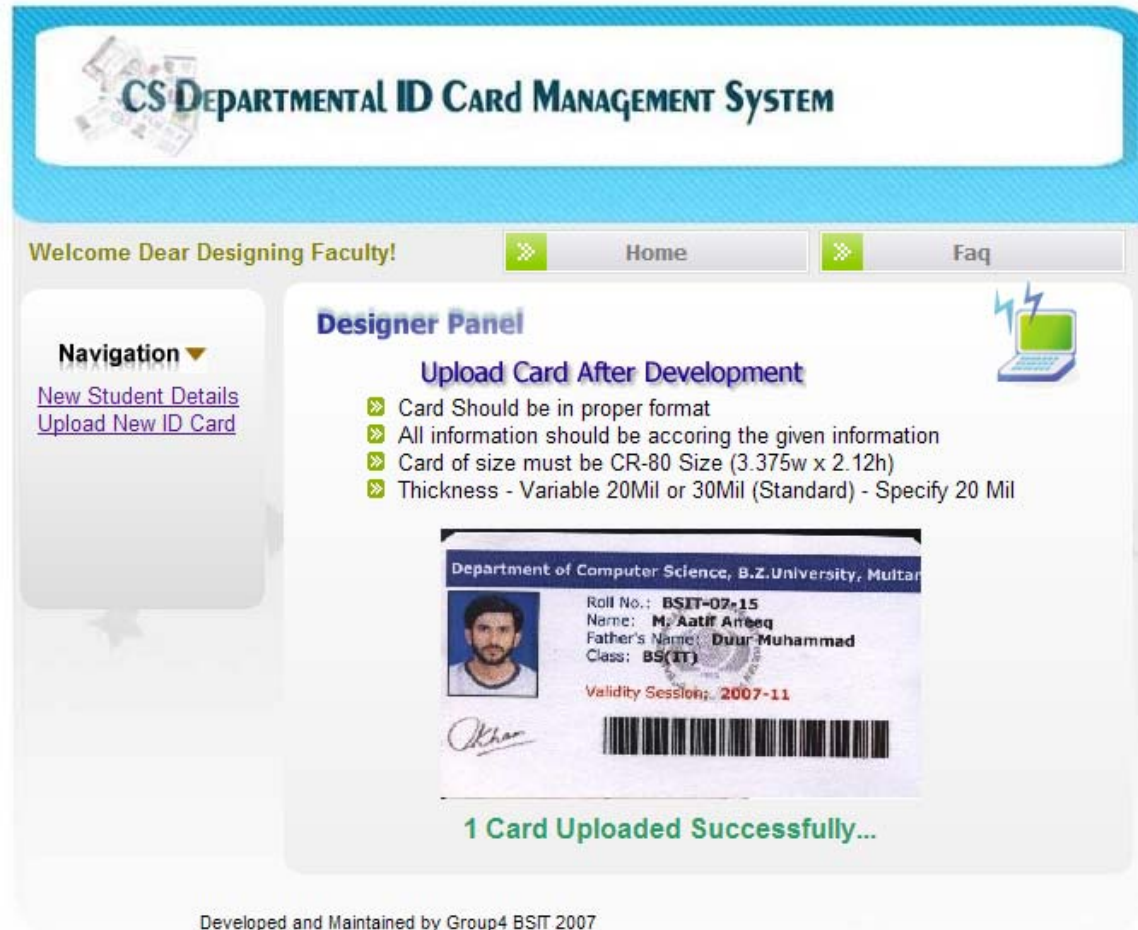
CS DEPARTMENTAL ID CARD MANAGEMENT SYSTEM

Welcome Dear Designing Faculty!

Home

Faq

Navigation

New Student Details
Upload New ID Card

Designer Panel

Upload Card After Development

Card Should be in proper format
All information should be accoring the given information
Card of size must be CR-80 Size (3.375w x 2.12h)
Thickness - Variable 20Mil or 30Mil (Standard) - Specify 20 Mil

Department of Computer Science, B.Z.University, Multan
Roll No.: BSIT-07-15
Name: M. Aatif Aneeq
Father's Name: Duur Muhammad
Class: BS(IT)
Validity Session: 2007-11

1 Card Uploaded Successfully...

Developed and Maintained by Group4 BSIT 2007